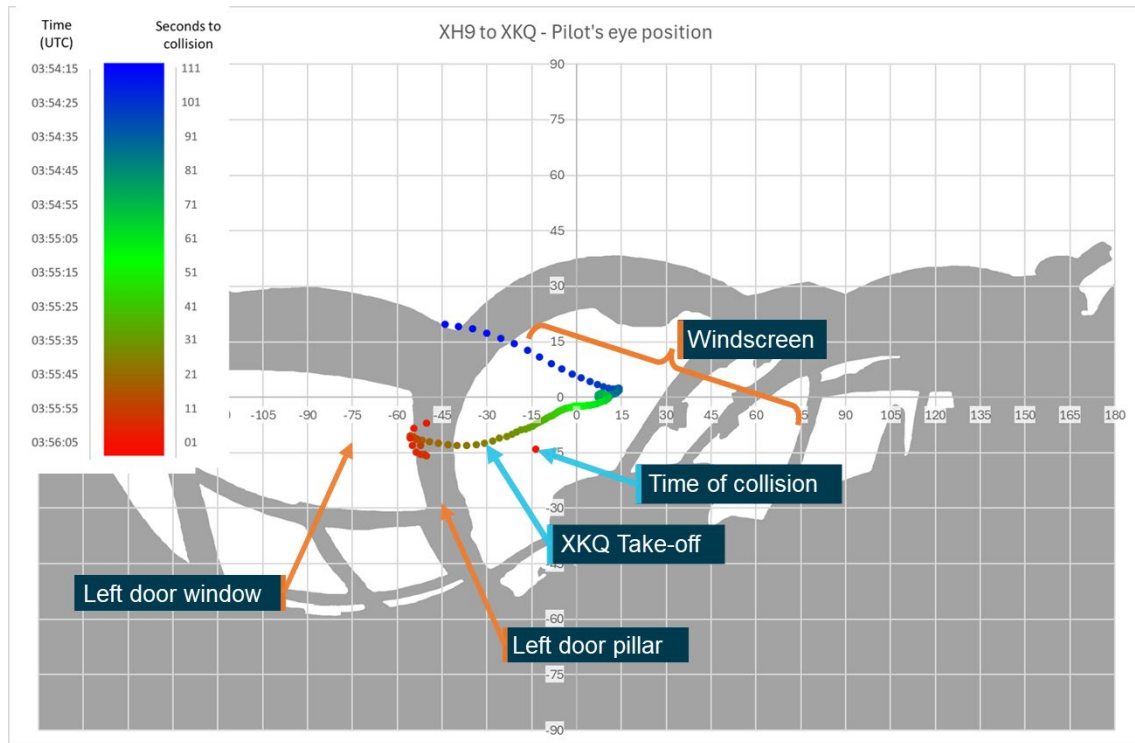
Time (UTC)

Seconds to collision

| Time (UTC) | Seconds to collision |
|---|---|
| 03:54:15 | 111 |
| 03:54:25 | 101 |
| 03:54:35 | 91 |
| 03:54:45 | 81 |
| 03:54:55 | 71 |
| 03:55:05 | 61 |
| 03:55:15 | 51 |
| 03:55:25 | 41 |
| 03:55:35 | 31 |
| 03:55:45 | 21 |
| 03:55:55 | 11 |
| 03:56:05 | 01 |

XH9 to XKQ - Pilot's eye position

90
75
60
45
30
15
0
-30
-45
-60
-75
-90

-105 -90 -75 -60 -45 -30 -15 0 15 30 45 60 5 90 105 120 135 150 165 180

Windscreen

Time of collision

XKQ Take-off

Left door window

Left door pillar